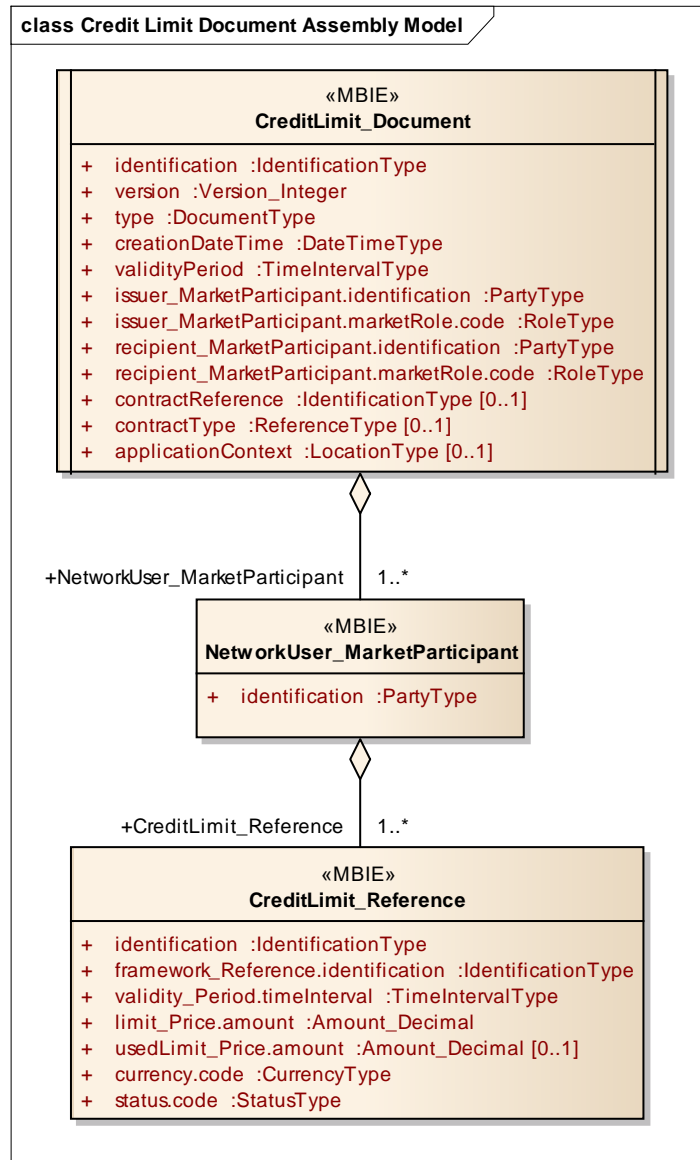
class Credit Limit Document Assembly Model

«MBIE»
CreditLimit_Document

+ identification :IdentificationType
+ version :Version_Integer
+ type :DocumentType
+ creationDateTime :DateTimeType
+ validityPeriod :TimeIntervalType
+ issuer_MarketParticipant.identification :PartyType
+ issuer_MarketParticipant.marketRole.code :RoleType
+ recipient_MarketParticipant.identification :PartyType
+ recipient_MarketParticipant.marketRole.code :RoleType
+ contractReference :IdentificationType [0..1]
+ contractType :ReferenceType [0..1]
+ applicationContext :LocationType [0..1]

+NetworkUser_MarketParticipant 1..*

«MBIE»
NetworkUser_MarketParticipant

+ identification :PartyType

+CreditLimit_Reference 1..*

«MBIE»
CreditLimit_Reference

+ identification :IdentificationType
+ framework_Reference.identification :IdentificationType
+ validity_Period.timeInterval :TimeIntervalType
+ limit_Price.amount :Amount_Decimal
+ usedLimit_Price.amount :Amount_Decimal [0..1]
+ currency.code :CurrencyType
+ status.code :StatusType